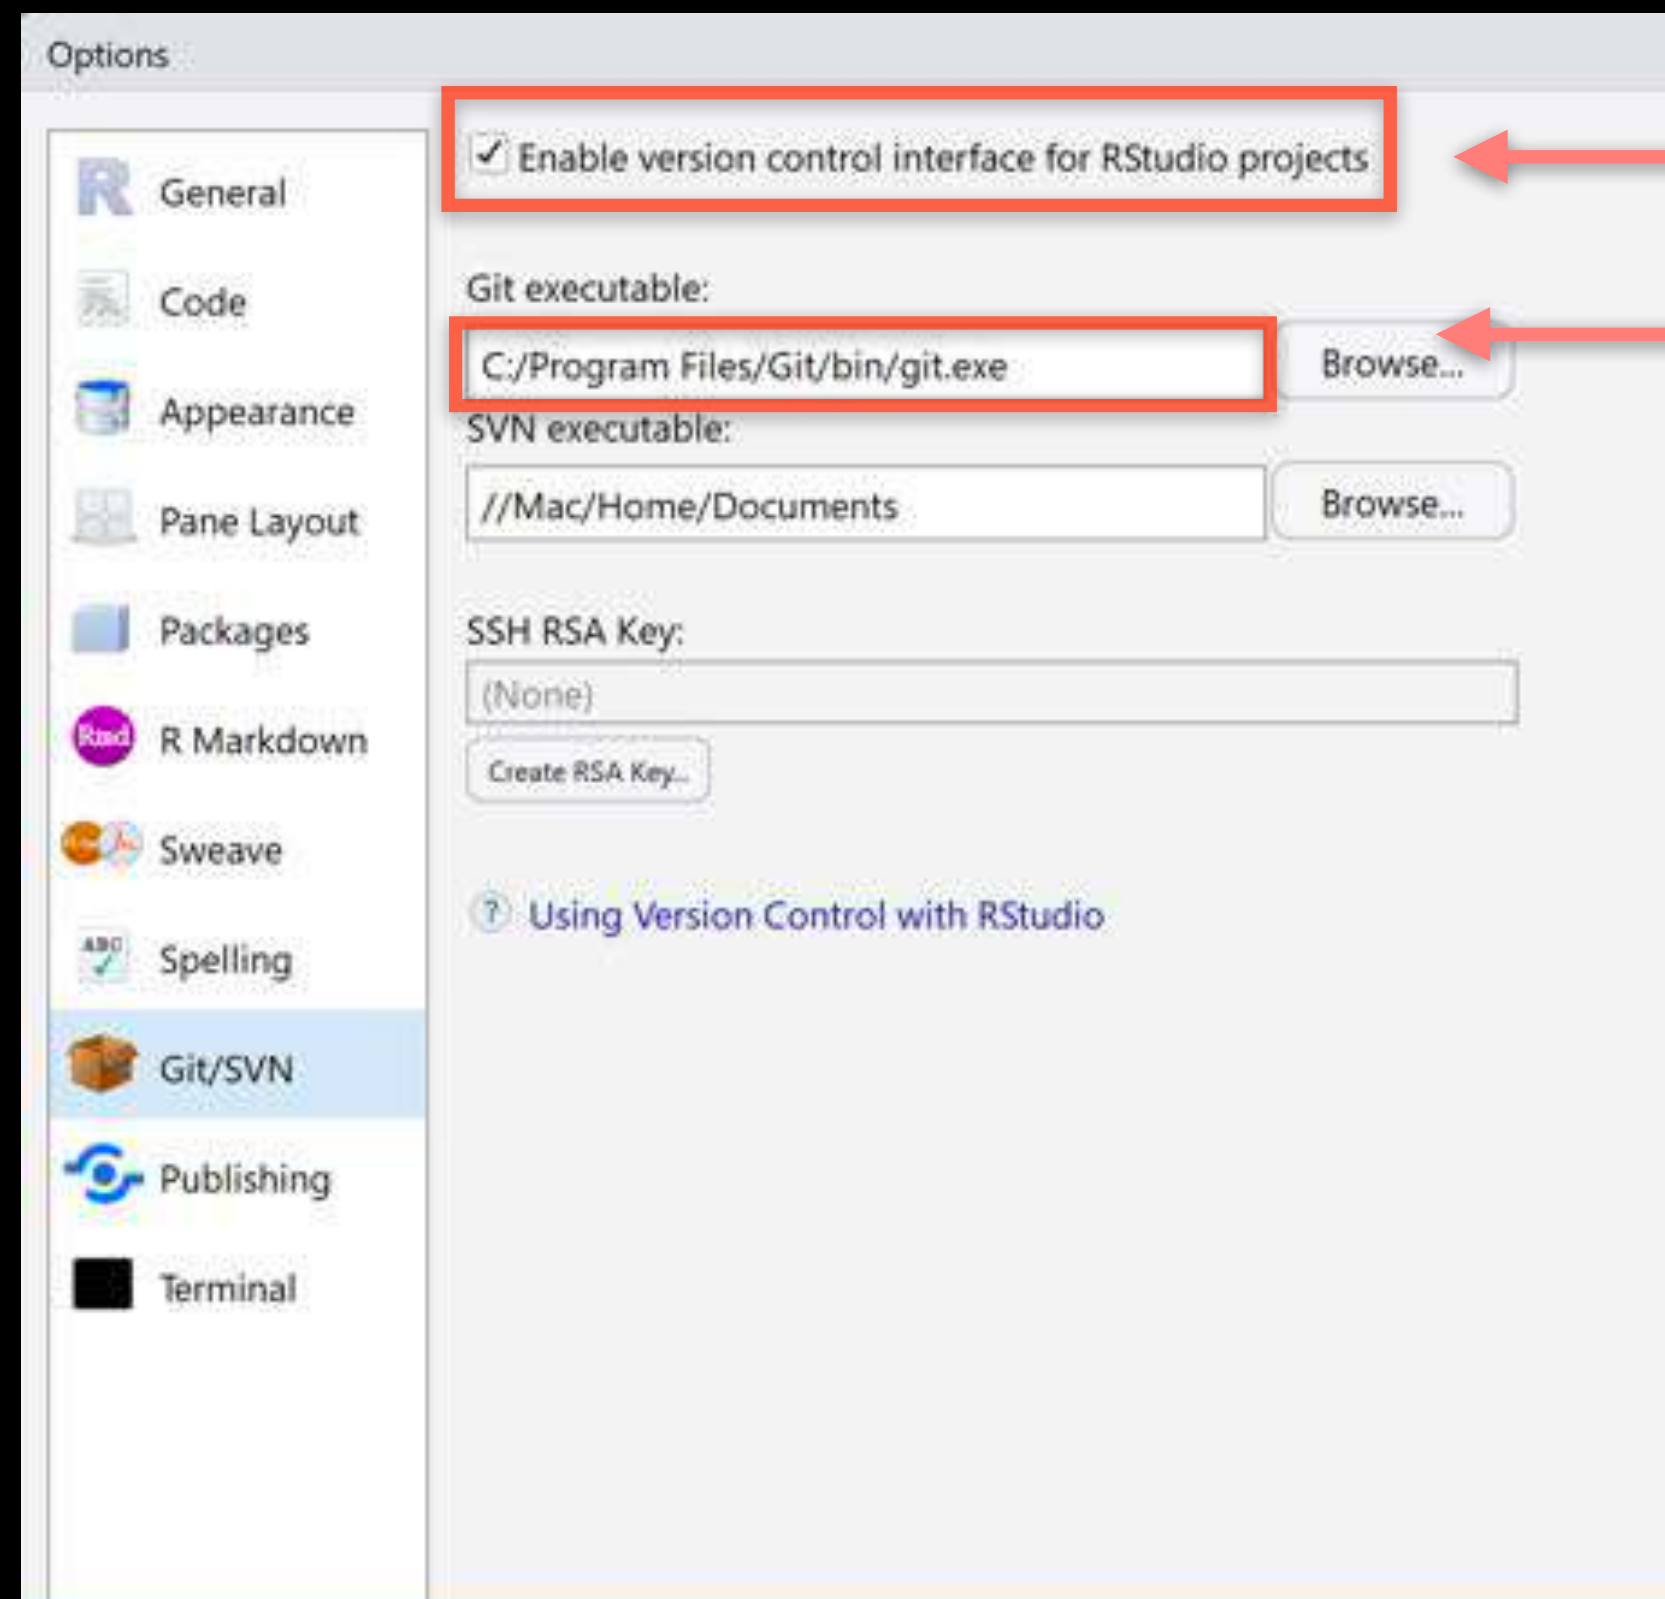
Options

General
Code
Appearance
Pane Layout
Packages
R Markdown
Sweave
Spelling
Git/SVN
Publishing
Terminal

✓ Enable version control interface for RStudio projects

Git executable:

C:/Program Files/Git/bin/git.exe

Browse...

SVN executable:

//Mac/Home/Documents

Browse...

SSH RSA Key:

(None)

Create RSA Key...

Using Version Control with RStudio